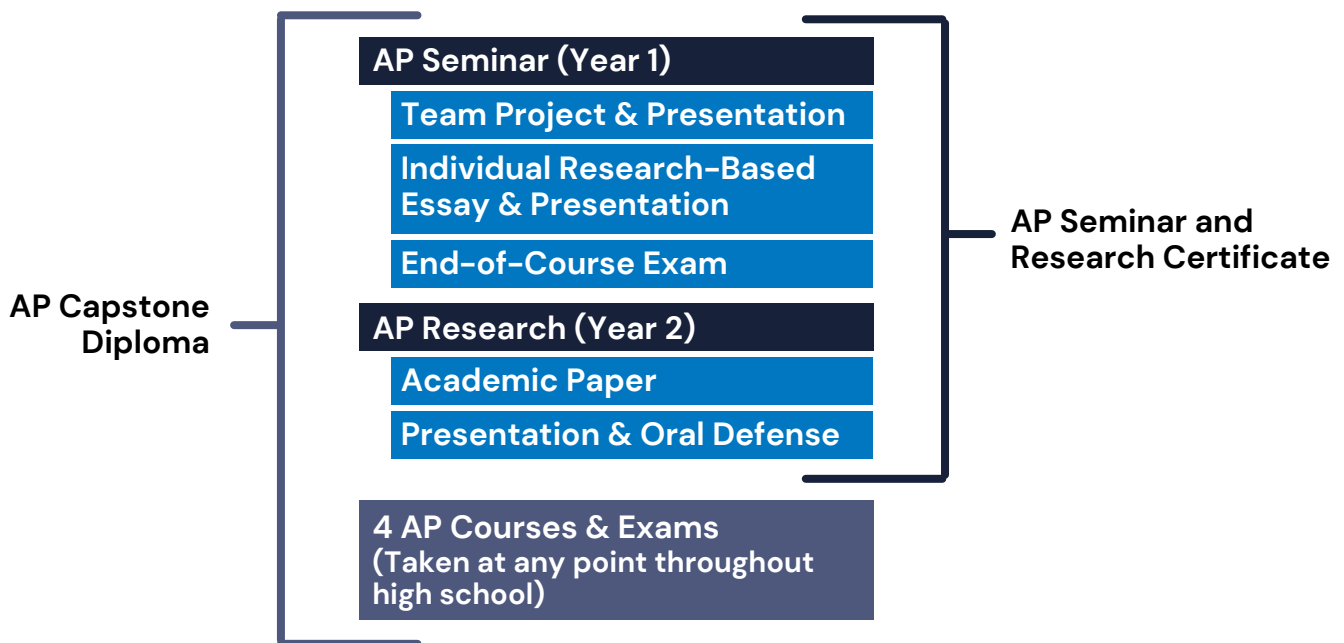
AP Capstone Diploma

AP Seminar (Year 1)

Team Project & Presentation

Individual Research-Based Essay & Presentation

End-of-Course Exam

AP Research (Year 2)

Academic Paper

Presentation & Oral Defense

4 AP Courses & Exams (Taken at any point throughout high school)

AP Seminar and Research Certificate